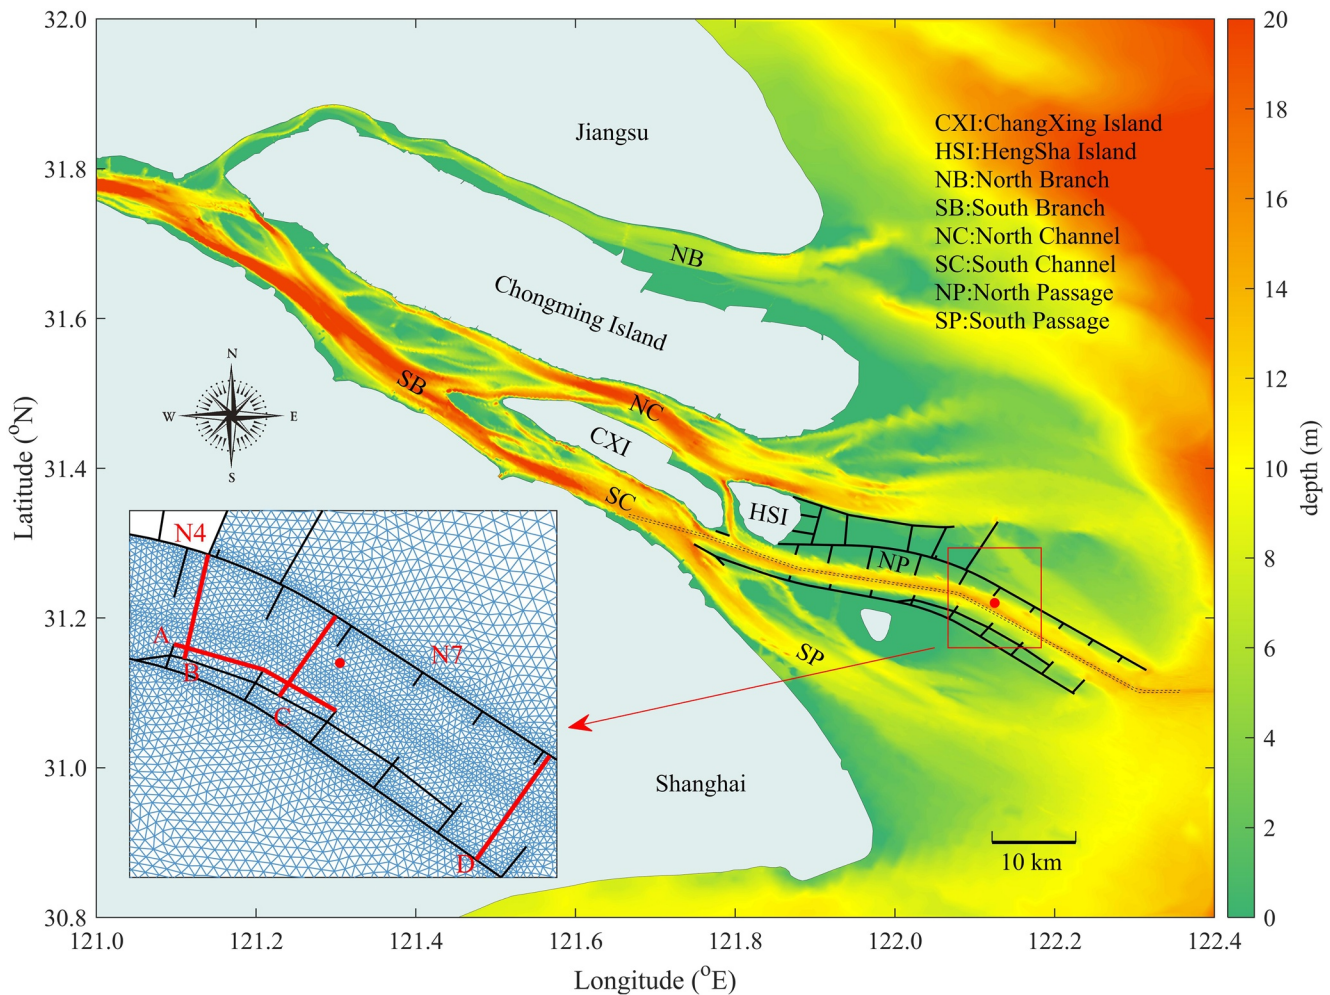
32.0
31.8
31.6
31.4
31.2
31.0
30.8
Latitude ($^{o}$N)

Jiangsu

CXI:ChangXing Island
HSI:HengSha Island
NB:North Branch
SB:South Branch
NC:North Channel
SC:South Channel
NP:North Passage
SP:South Passage

NB
Chongming Island
SB
NC
CXI
SC
HSI
NP
SP
N
W
E
S

N4
A
B
C
N7
D

Shanghai

10 km

121.0
121.2
121.4
121.6
121.8
122.0
122.2
122.4
Longitude ($^{o}$E)

20
18
16
14
12
10
8
6
4
2
0
depth (m)